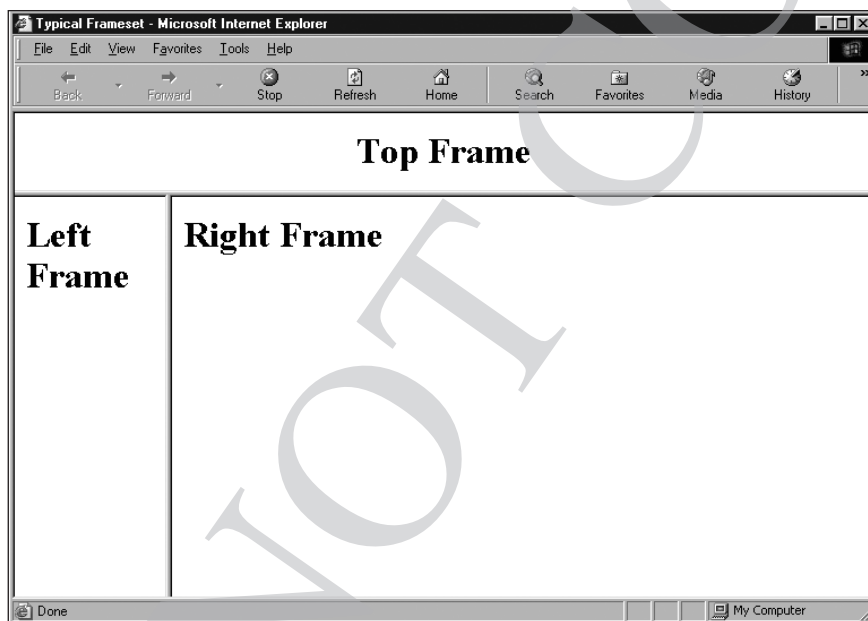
Typical Frameset - Microsoft Internet Explorer

File Edit View Favorites Tools Help

Back Forward Stop Refresh Home Search Favorites Media History

Top Frame

Left Frame

Right Frame

Done

My Computer

NOT C